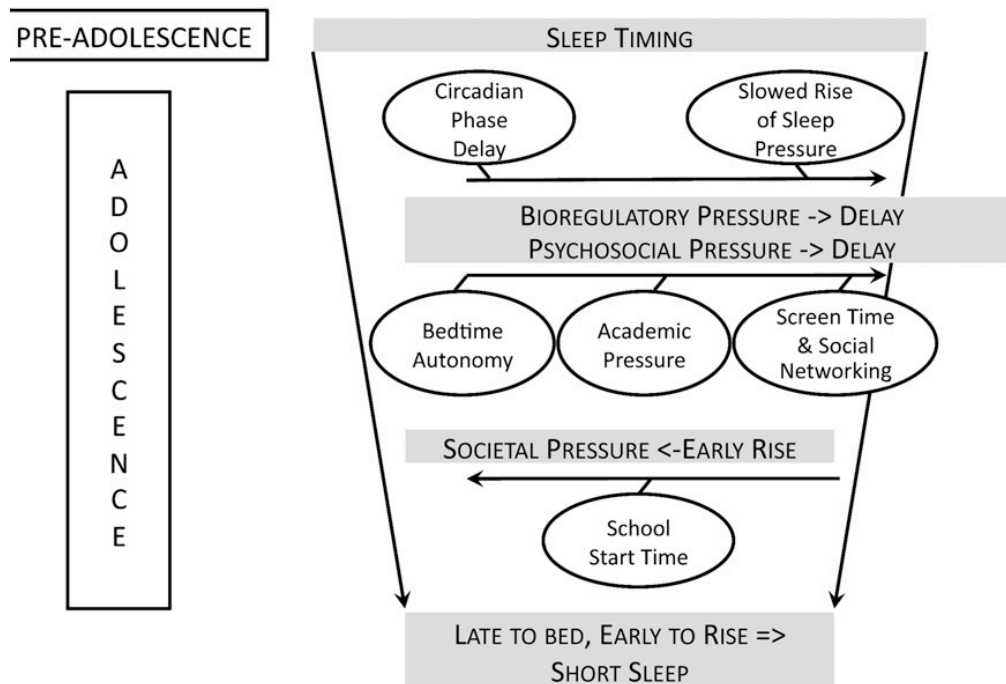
PRE-ADOLESCENCE

A
D
O
L
E
S
C
E
N
C
E

SLEEP TIMING

Circadian Phase Delay

Slowed Rise of Sleep Pressure

BIOREGULATORY PRESSURE -> DELAY
PSYCHOSOCIAL PRESSURE -> DELAY

Bedtime Autonomy

Academic Pressure

Screen Time & Social Networking

SOCIETAL PRESSURE <-EARLY RISE

School Start Time

LATE TO BED, EARLY TO RISE =>
SHORT SLEEP